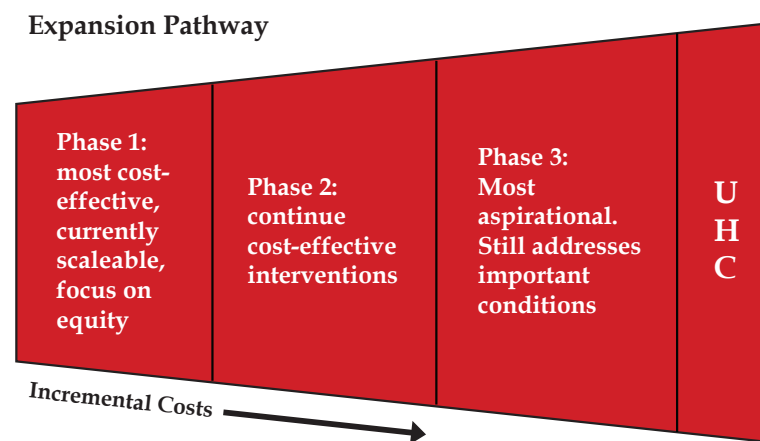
Expansion Pathway

Phase 1: most cost-effective, currently scaleable, focus on equity

Phase 2: continue cost-effective interventions

Phase 3: Most aspirational. Still addresses important conditions

U H C

Incremental Costs